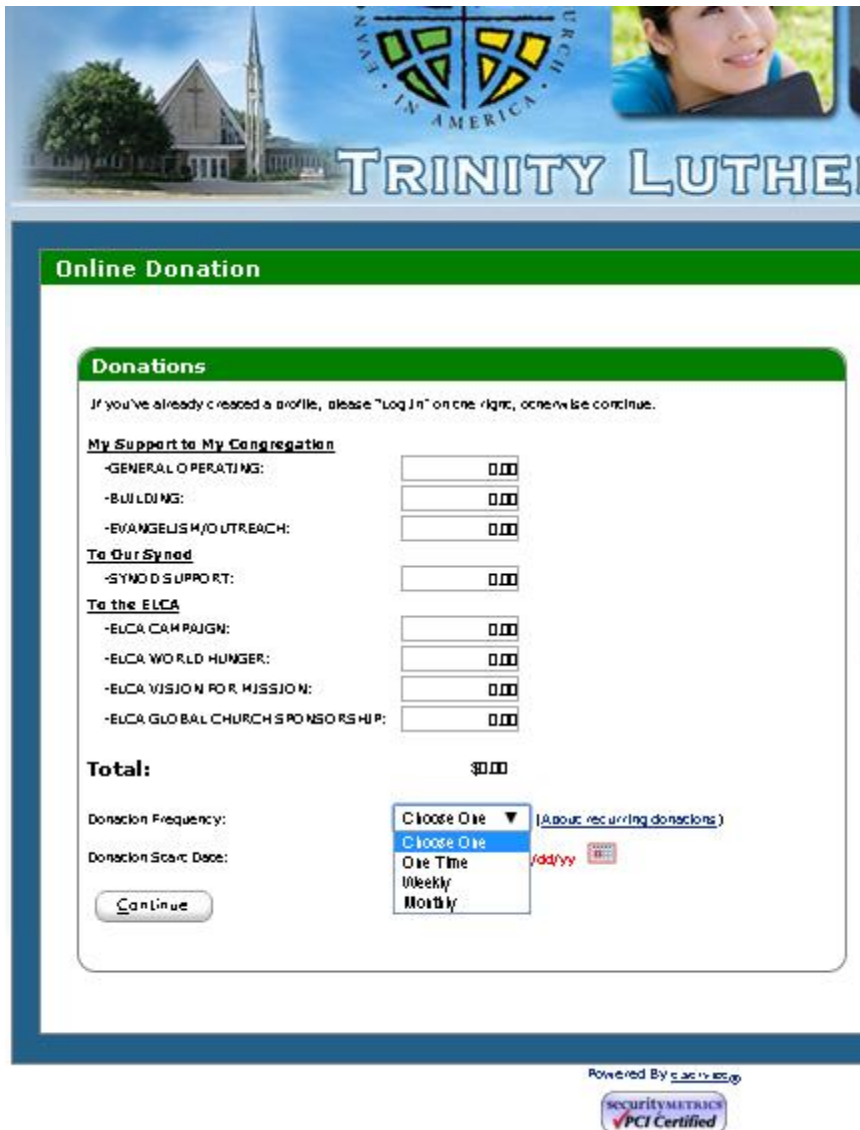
EVANGELICAL LUTHERAN CHURCH IN AMERICA

TRINITY LUTHE

Online Donation

Donations

If you've already created a profile, please "Log In" on the right, otherwise continue.

My Support to My Congregation

-GENERAL OPERATING: 0.00

-BUILDING: 0.00

-EVANGELISM/OUTREACH: 0.00

To Our Synod

-SYNOD SUPPORT: 0.00

To the ELCA

-ELCA CAMPAIGN: 0.00

-ELCA WORLD HUNGER: 0.00

-ELCA VISION FOR MISSION: 0.00

-ELCA GLOBAL CHURCH SPONSORSHIP: 0.00

Total: $0.00

Donation Frequency: Choose One (About recurring donations)

Choose One
One Time
Weekly
Monthly

Donation Start Date: /dd/yy

Continue

Powered By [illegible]

securityMETRICS PCI Certified